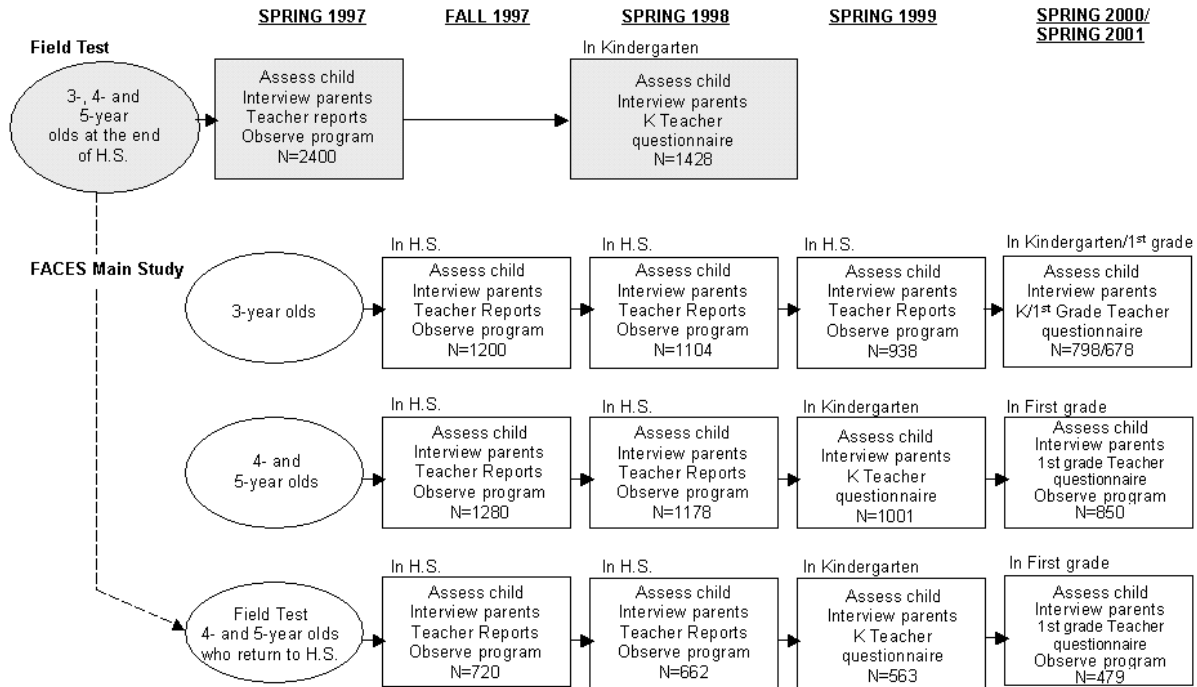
SPRING 1997

FALL 1997

SPRING 1998

SPRING 1999

SPRING 2000/ SPRING 2001

Field Test

3-, 4- and 5-year olds at the end of H.S.

Assess child
Interview parents
Teacher reports
Observe program
N=2400

In Kindergarten

Assess child
Interview parents
K Teacher questionnaire
N=1428

FACES Main Study

3-year olds

In H.S.

Assess child
Interview parents
Teacher Reports
Observe program
N=1200

In H.S.

Assess child
Interview parents
Teacher Reports
Observe program
N=1104

In H.S.

Assess child
Interview parents
Teacher Reports
Observe program
N=938

In Kindergarten/1$^{st}$ grade

Assess child
Interview parents
K/1$^{st}$ Grade Teacher questionnaire
N=798/678

4- and 5-year olds

In H.S.

Assess child
Interview parents
Teacher Reports
Observe program
N=1280

In H.S.

Assess child
Interview parents
Teacher Reports
Observe program
N=1178

In Kindergarten

Assess child
Interview parents
K Teacher questionnaire
N=1001

In First grade

Assess child
Interview parents
1st grade Teacher questionnaire
Observe program
N=850

Field Test 4- and 5-year olds who return to H.S.

In H.S.

Assess child
Interview parents
Teacher Reports
Observe program
N=720

In H.S.

Assess child
Interview parents
Teacher Reports
Observe program
N=662

In Kindergarten

Assess child
Interview parents
K Teacher questionnaire
N=563

In First grade

Assess child
Interview parents
1st grade Teacher questionnaire
Observe program
N=479